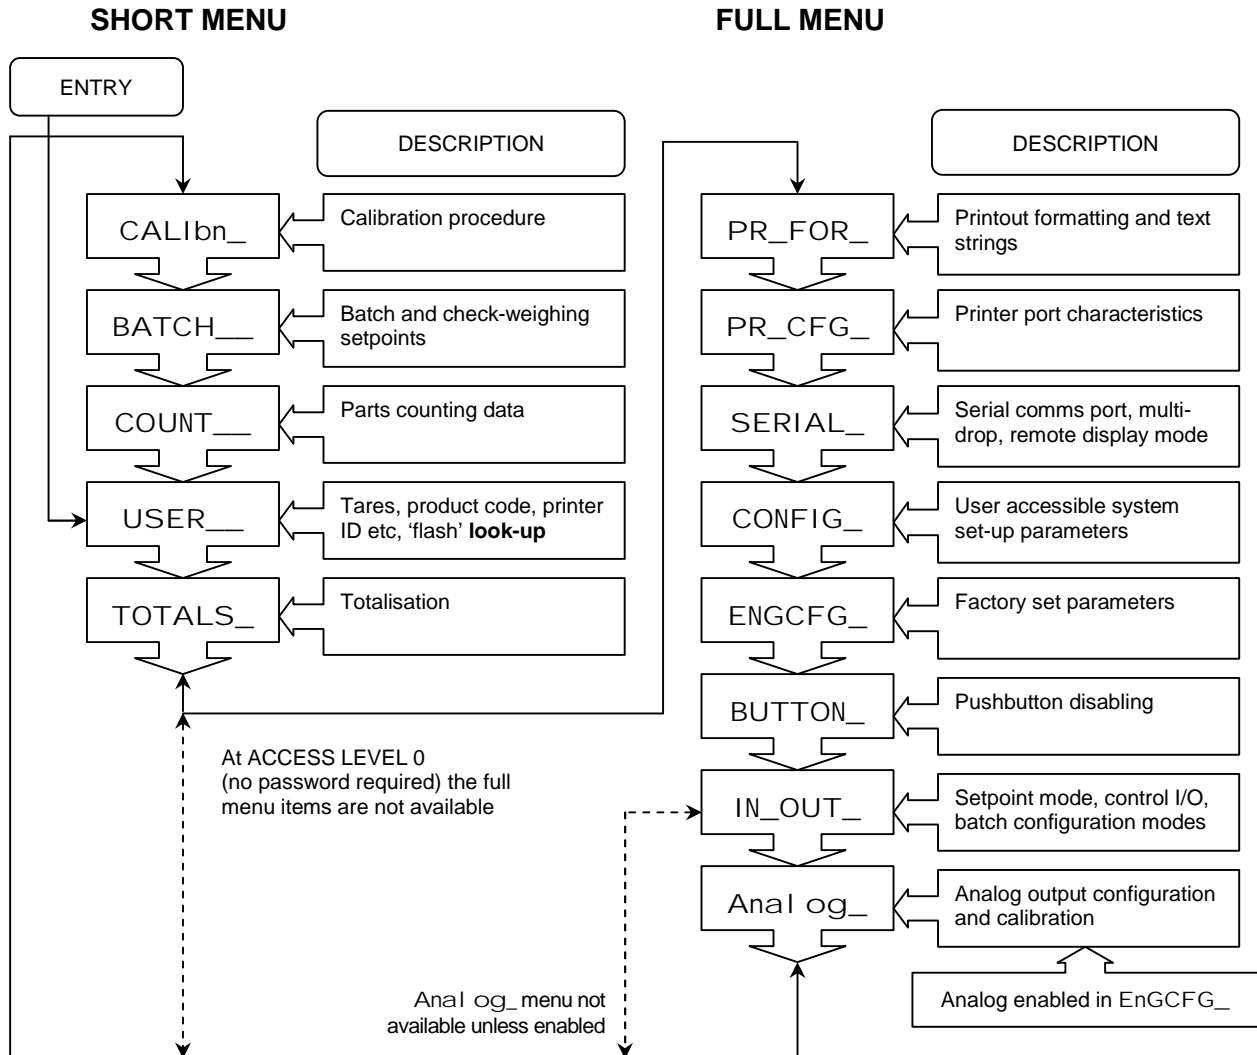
SHORT MENU

FULL MENU

ENTRY

DESCRIPTION

CALIbn_

Calibration procedure

BATCH__

Batch and check-weighing setpoints

COUNT__

Parts counting data

USER__

Tares, product code, printer ID etc, 'flash' **look-up**

TOTALS_

Totalisation

At ACCESS LEVEL 0 (no password required) the full menu items are not available

DESCRIPTION

PR_FOR_

Printout formatting and text strings

PR_CFG_

Printer port characteristics

SERIAL_

Serial comms port, multi-drop, remote display mode

CONFIG_

User accessible system set-up parameters

ENGCFG_

Factory set parameters

BUTTON_

Pushbutton disabling

IN_OUT_

Setpoint mode, control I/O, batch configuration modes

Anal og_

Analog output configuration and calibration

Analog enabled in EnGCFG_

Anal og_ menu not available unless enabled